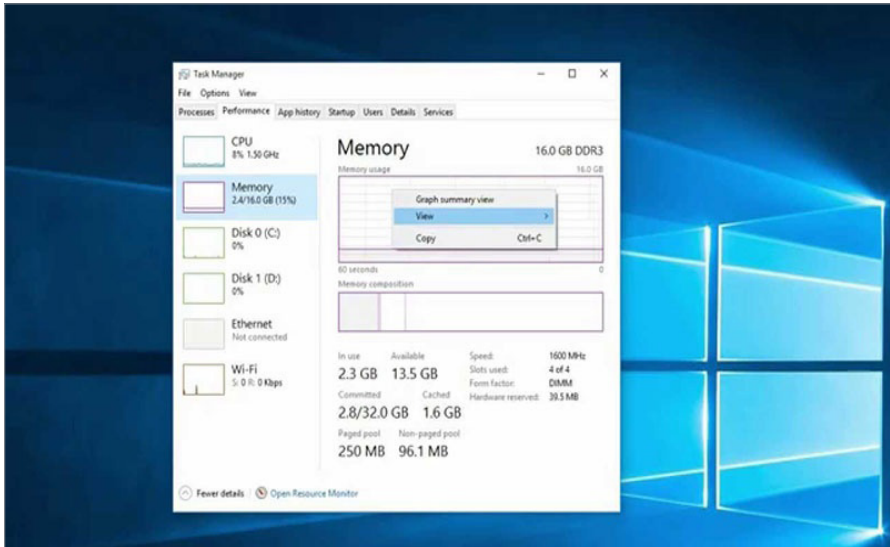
Task Manager

File Options View

Processes Performance App history Startup Users Details Services

CPU
8% 1.50 GHz

Memory
2.4/16.0 GB (15%)

Disk 0 (C:)
0%

Disk 1 (D:)
0%

Ethernet
Not connected

Wi-Fi
S: 0 R: 0 Kbps

Memory
16.0 GB DDR3

Memory usage
16.0 GB

Graph summary view
View
Copy Ctrl+C

60 seconds
0

Memory composition

In use
2.3 GB

Available
13.5 GB

Committed
2.8/32.0 GB

Cached
1.6 GB

Paged pool
250 MB

Non-paged pool
96.1 MB

Speed: 1600 MHz
Slots used: 4 of 4
Form factor: DIMM
Hardware reserved: 39.5 MB

Fewer details | Open Resource Monitor